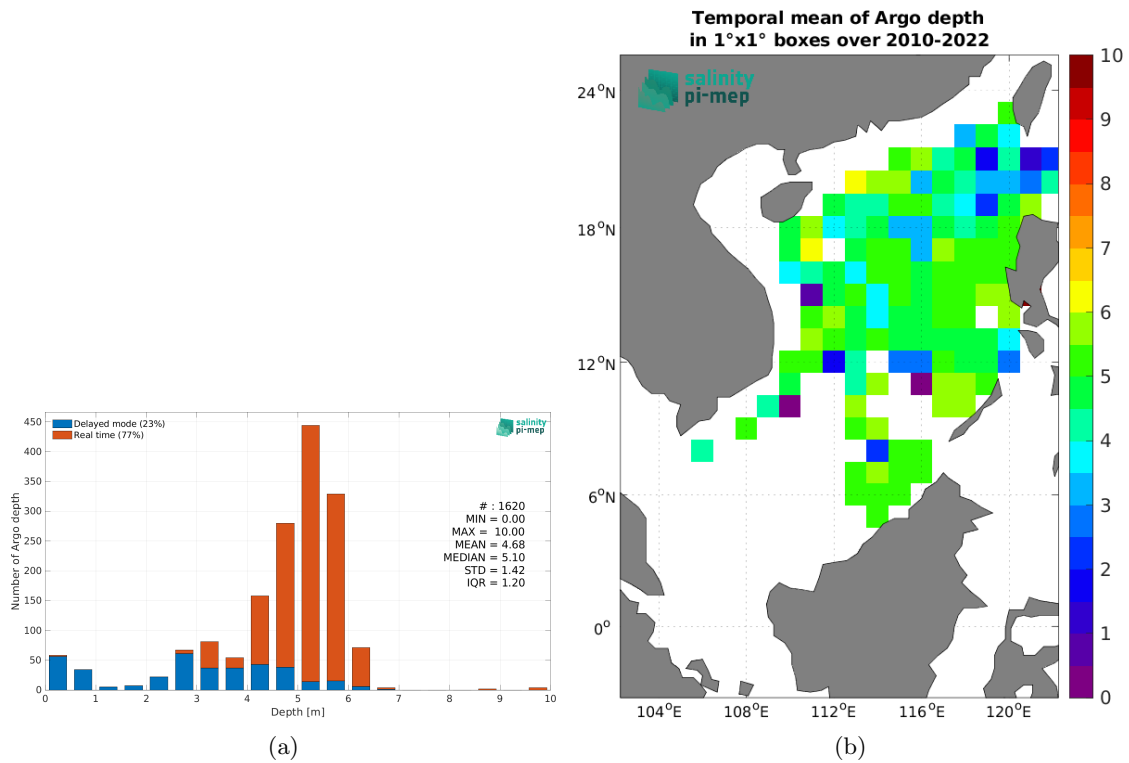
Delayed mode (23%)
Real time (77%)

salinity pi-mep

Number of Argo depth

450
400
350
300
250
200
150
100
50
0

# : 1620
MIN = 0.00
MAX = 10.00
MEAN = 4.68
MEDIAN = 5.10
STD = 1.42
IQR = 1.20

0 1 2 3 4 5 6 7 8 9 10
Depth [m]

(a)

Temporal mean of Argo depth
in 1°x1° boxes over 2010-2022

salinity pi-mep

$24^oN$
$18^oN$
$12^oN$
$6^oN$
$0^o$

$104^oE$ $108^oE$ $112^oE$ $116^oE$ $120^oE$

10
9
8
7
6
5
4
3
2
1
0

(b)